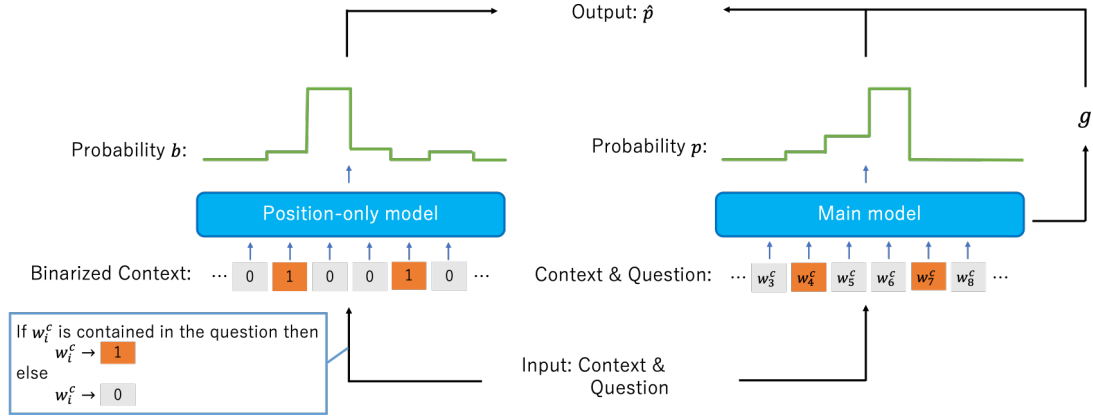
Output: $\hat{p}$

$g$

Probability $b$:

Probability $p$:

Position-only model

Main model

Binarized Context: ⋯ 0 1 0 0 1 0 ⋯

Context & Question: ⋯ $w_3^c$ $w_4^c$ $w_5^c$ $w_6^c$ $w_7^c$ $w_8^c$ ⋯

If $w_i^c$ is contained in the question then
$w_i^c \rightarrow$ 1
else
$w_i^c \rightarrow$ 0

Input: Context & Question